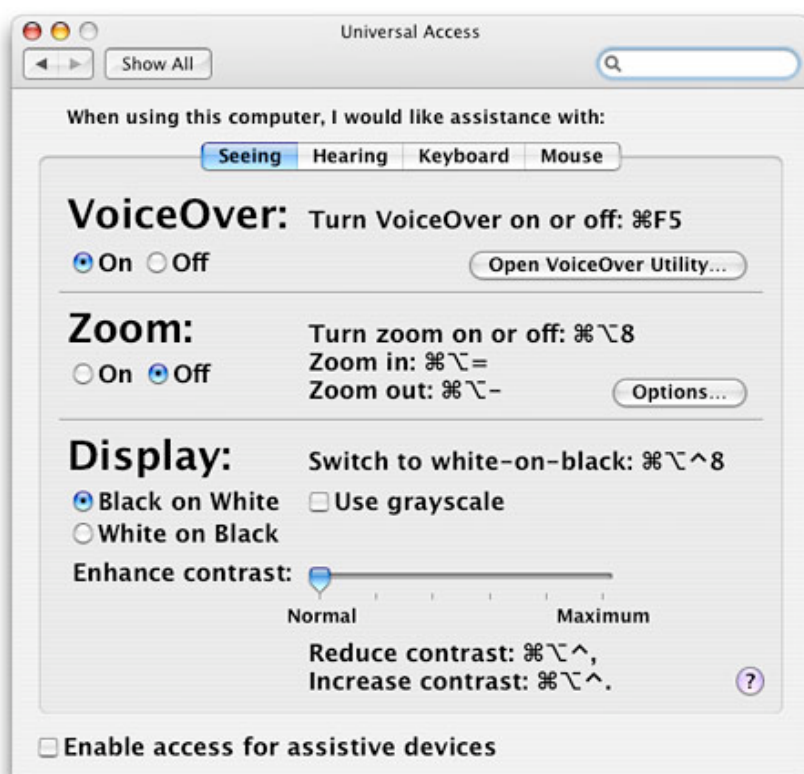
Universal Access

Show All

When using this computer, I would like assistance with:

Seeing | Hearing | Keyboard | Mouse

VoiceOver: Turn VoiceOver on or off: ⌘F5

On Off

Open VoiceOver Utility...

Zoom:

On Off

Turn zoom on or off: ⌘⌥8
Zoom in: ⌘⌥=
Zoom out: ⌘⌥-

Options...

Display: Switch to white-on-black: ⌘⌥^8

Black on White
White on Black

Use grayscale

Enhance contrast:

Normal Maximum

Reduce contrast: ⌘⌥^,
Increase contrast: ⌘⌥^.

?

Enable access for assistive devices